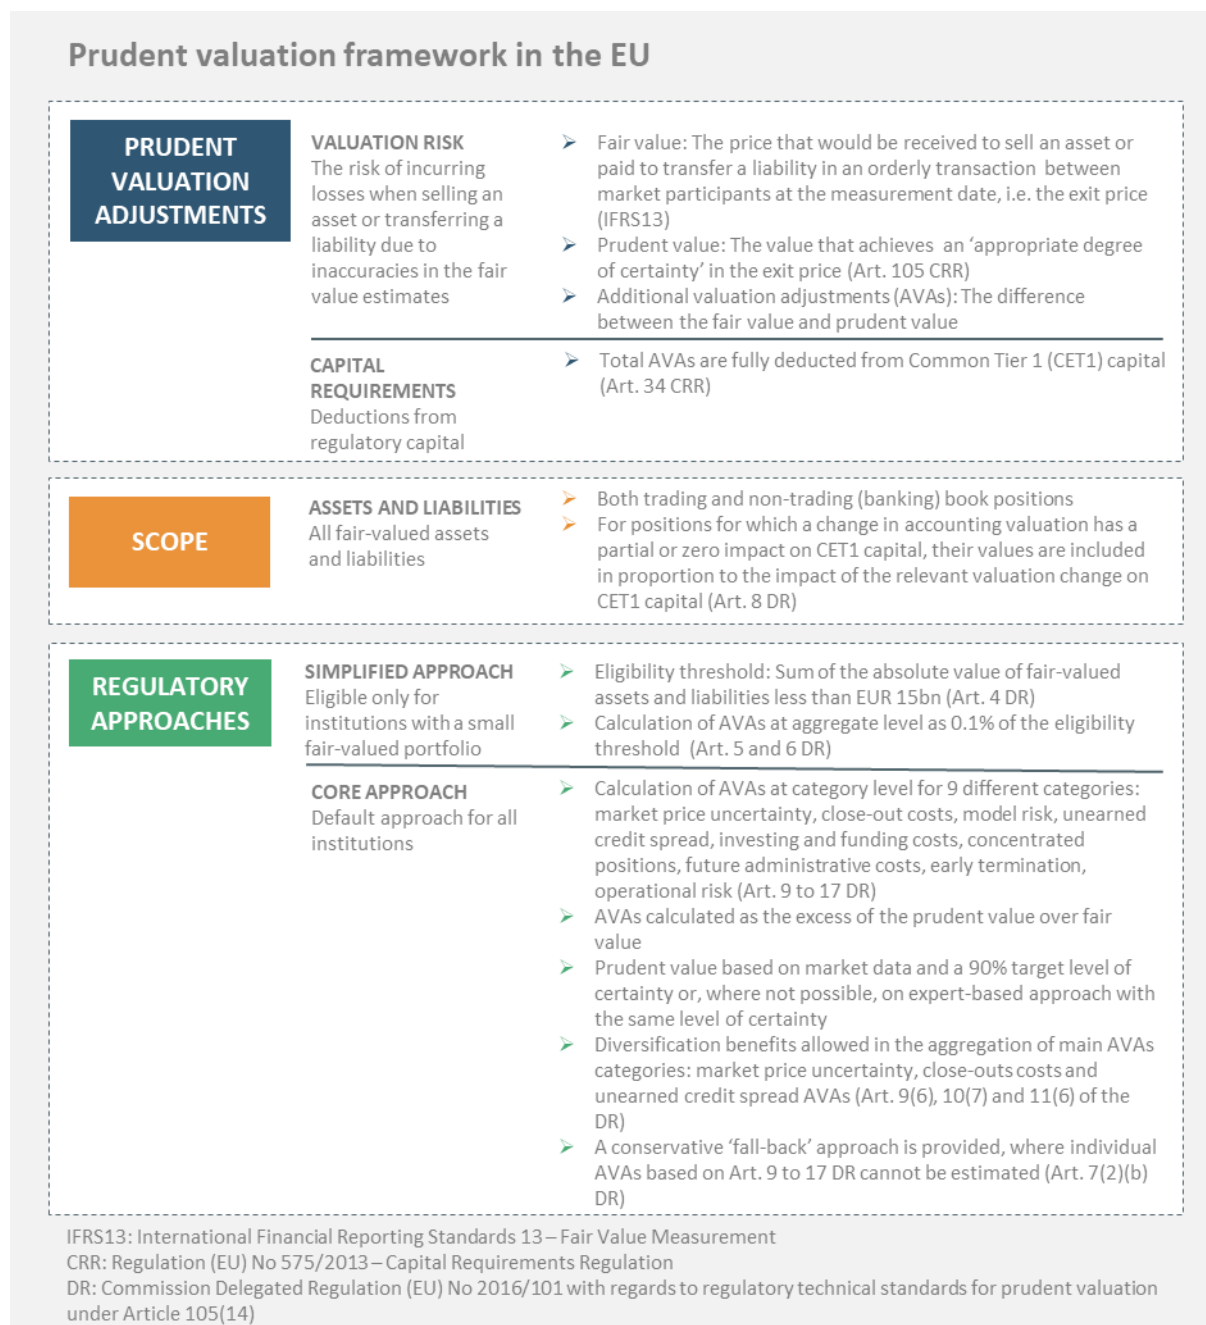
Prudent valuation framework in the EU

PRUDENT VALUATION ADJUSTMENTS

VALUATION RISK
The risk of incurring losses when selling an asset or transferring a liability due to inaccuracies in the fair value estimates

➢ Fair value: The price that would be received to sell an asset or paid to transfer a liability in an orderly transaction between market participants at the measurement date, i.e. the exit price (IFRS13)
➢ Prudent value: The value that achieves an 'appropriate degree of certainty' in the exit price (Art. 105 CRR)
➢ Additional valuation adjustments (AVAs): The difference between the fair value and prudent value

CAPITAL REQUIREMENTS
Deductions from regulatory capital

➢ Total AVAs are fully deducted from Common Tier 1 (CET1) capital (Art. 34 CRR)

SCOPE

ASSETS AND LIABILITIES
All fair-valued assets and liabilities

➢ Both trading and non-trading (banking) book positions
➢ For positions for which a change in accounting valuation has a partial or zero impact on CET1 capital, their values are included in proportion to the impact of the relevant valuation change on CET1 capital (Art. 8 DR)

REGULATORY APPROACHES

SIMPLIFIED APPROACH
Eligible only for institutions with a small fair-valued portfolio

➢ Eligibility threshold: Sum of the absolute value of fair-valued assets and liabilities less than EUR 15bn (Art. 4 DR)
➢ Calculation of AVAs at aggregate level as 0.1% of the eligibility threshold (Art. 5 and 6 DR)

CORE APPROACH
Default approach for all institutions

➢ Calculation of AVAs at category level for 9 different categories: market price uncertainty, close-out costs, model risk, unearned credit spread, investing and funding costs, concentrated positions, future administrative costs, early termination, operational risk (Art. 9 to 17 DR)
➢ AVAs calculated as the excess of the prudent value over fair value
➢ Prudent value based on market data and a 90% target level of certainty or, where not possible, on expert-based approach with the same level of certainty
➢ Diversification benefits allowed in the aggregation of main AVAs categories: market price uncertainty, close-outs costs and unearned credit spread AVAs (Art. 9(6), 10(7) and 11(6) of the DR)
➢ A conservative 'fall-back' approach is provided, where individual AVAs based on Art. 9 to 17 DR cannot be estimated (Art. 7(2)(b) DR)

IFRS13: International Financial Reporting Standards 13 – Fair Value Measurement
CRR: Regulation (EU) No 575/2013 – Capital Requirements Regulation
DR: Commission Delegated Regulation (EU) No 2016/101 with regards to regulatory technical standards for prudent valuation under Article 105(14)